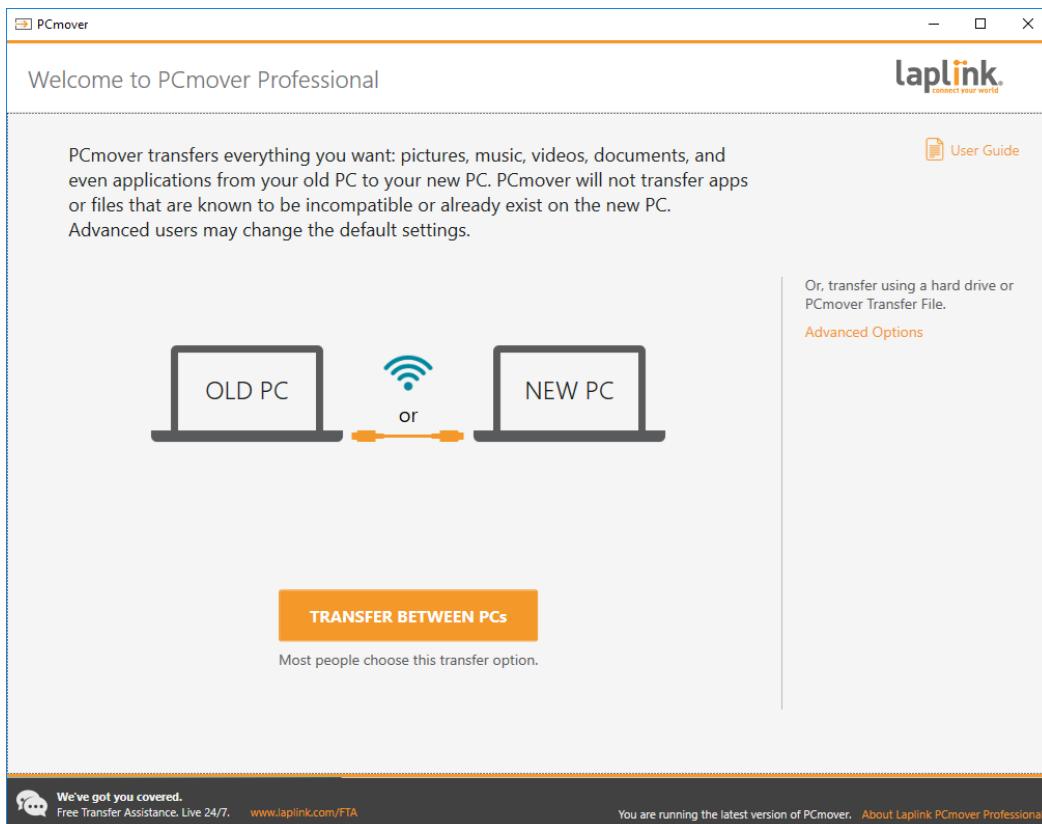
PCmover

Welcome to PCmover Professional

laplink.
connect your world

PCmover transfers everything you want: pictures, music, videos, documents, and even applications from your old PC to your new PC. PCmover will not transfer apps or files that are known to be incompatible or already exist on the new PC. Advanced users may change the default settings.

User Guide

Or, transfer using a hard drive or PCmover Transfer File.

Advanced Options

OLD PC

or

NEW PC

TRANSFER BETWEEN PCs

Most people choose this transfer option.

We've got you covered.
Free Transfer Assistance. Live 24/7. www.laplink.com/FTA

You are running the latest version of PCmover. About Laplink PCmover Professiona